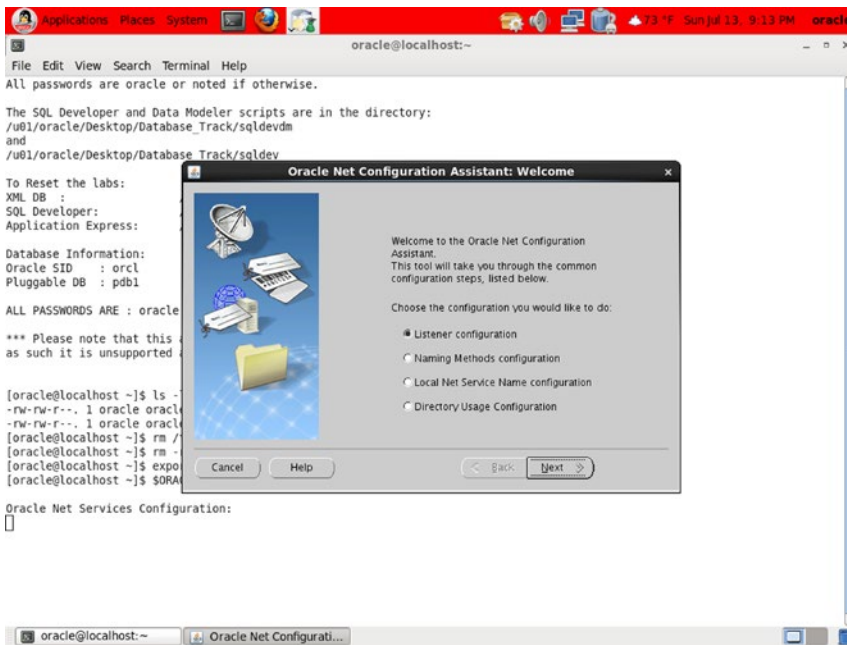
Applications Places System 73 °F Sun Jul 13, 9:13 PM oracl

oracle@localhost:~

File Edit View Search Terminal Help

All passwords are oracle or noted if otherwise.

The SQL Developer and Data Modeler scripts are in the directory:
/u01/oracle/Desktop/Database_Track/sqldevdm
and
/u01/oracle/Desktop/Database_Track/sqldev

To Reset the labs:
XML DB :
SQL Developer:
Application Express:

Database Information:
Oracle SID : orcl
Pluggable DB : pdb1

ALL PASSWORDS ARE : oracle

*** Please note that this
as such it is unsupported

[oracle@localhost ~]$ ls -
-rw-rw-r--. 1 oracle oracl
-rw-rw-r--. 1 oracle oracl
[oracle@localhost ~]$ rm /
[oracle@localhost ~]$ rm -
[oracle@localhost ~]$ expo
[oracle@localhost ~]$ $ORA

Oracle Net Services Configuration:

Oracle Net Configuration Assistant: Welcome

Welcome to the Oracle Net Configuration Assistant.
This tool will take you through the common configuration steps, listed below.

Choose the configuration you would like to do:

Listener configuration

Naming Methods configuration

Local Net Service Name configuration

Directory Usage Configuration

Cancel

Help

< Back

Next >

oracle@localhost:~

Oracle Net Configurati...